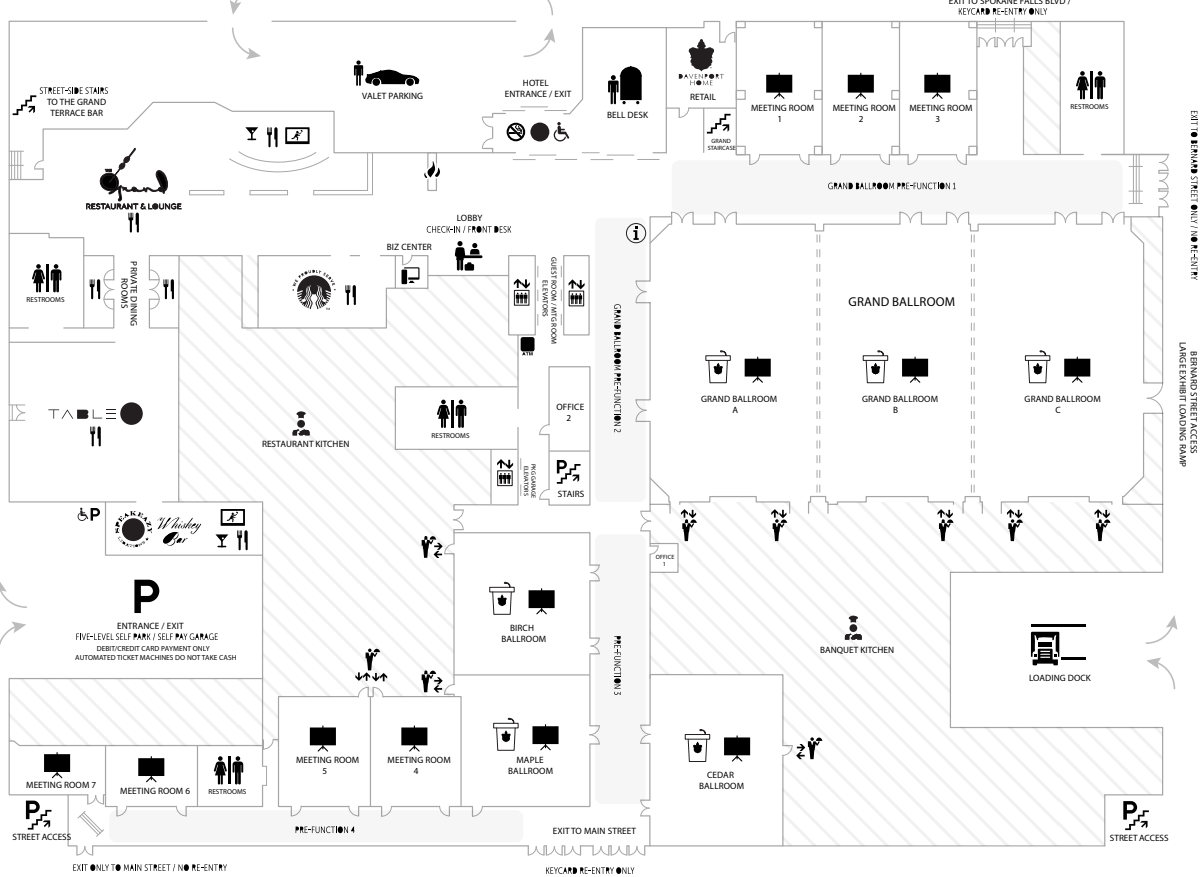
EXIT TO SPOKANE FALLS BLVD / KEYCARD RE-ENTRY ONLY

STREET-SIDE STAIRS TO THE GRAND TERRACE BAR

VALET PARKING

HOTEL ENTRANCE / EXIT

BELL DESK

DAVENPORT HOME
RETAIL

GRAND STAIRCASE

MEETING ROOM 1

MEETING ROOM 2

MEETING ROOM 3

RESTROOMS

EXIT TO BERNARD STREET ONLY / NO RE-ENTRY

RESTAURANT & LOUNGE

GRAND BALLROOM PRE-FUNCTION 1

LOBBY
CHECK-IN / FRONT DESK

BIZ CENTER

RESTROOMS

PRIVATE DINING ROOMS

GUEST ROOM / MTG ROOM ELEVATORS

ATM

GRAND BALLROOM PRE-FUNCTION 2

GRAND BALLROOM

BERNARD STREET ACCESS
LARGE EXHIBIT LOADING RAMP

TABLE

RESTAURANT KITCHEN

RESTROOMS

OFFICE 2

GRAND BALLROOM A

GRAND BALLROOM B

GRAND BALLROOM C

PKG GARAGE ELEVATORS

STAIRS

Whiskey Bar

OFFICE 1

BIRCH BALLROOM

P

ENTRANCE / EXIT
FIVE-LEVEL SELF PARK / SELF PAY GARAGE
DEBIT/CREDIT CARD PAYMENT ONLY
AUTOMATED TICKET MACHINES DO NOT TAKE CASH

PRE-FUNCTION 3

BANQUET KITCHEN

LOADING DOCK

MEETING ROOM 5

MEETING ROOM 4

MAPLE BALLROOM

CEDAR BALLROOM

MEETING ROOM 7

MEETING ROOM 6

RESTROOMS

STREET ACCESS

PRE-FUNCTION 4

EXIT TO MAIN STREET

STREET ACCESS

EXIT ONLY TO MAIN STREET / NO RE-ENTRY

KEYCARD RE-ENTRY ONLY